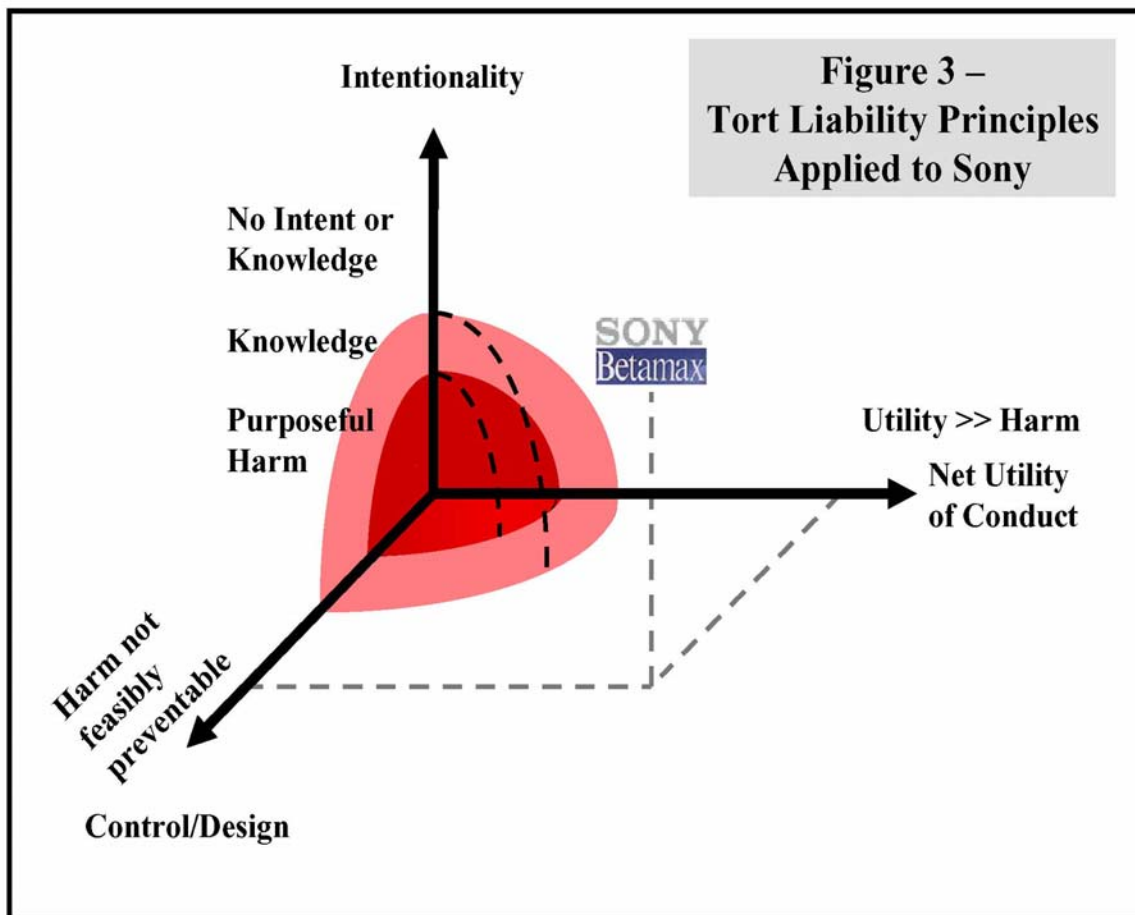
Figure 3 – Tort Liability Principles Applied to Sony

Intentionality

No Intent or Knowledge

Knowledge

Purposeful Harm

SONY
Betamax

Utility >> Harm

Net Utility of Conduct

Harm not feasibly preventable

Control/Design